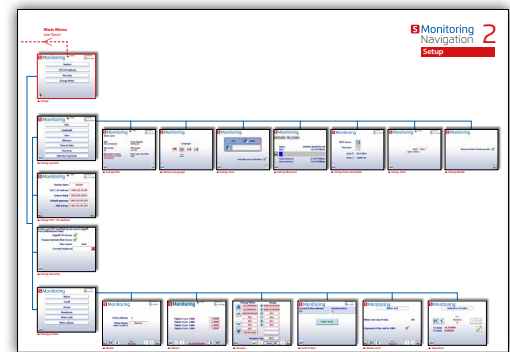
Monitoring Navigation 2

Setup

Main Menu

Monitoring

Monitoring

Monitoring

Monitoring

Monitoring

Monitoring

Monitoring

Monitoring

Monitoring

Monitoring

Monitoring

Monitoring

Monitoring

Monitoring

Monitoring

Monitoring

Monitoring

Monitoring

Monitoring

Monitoring

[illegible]